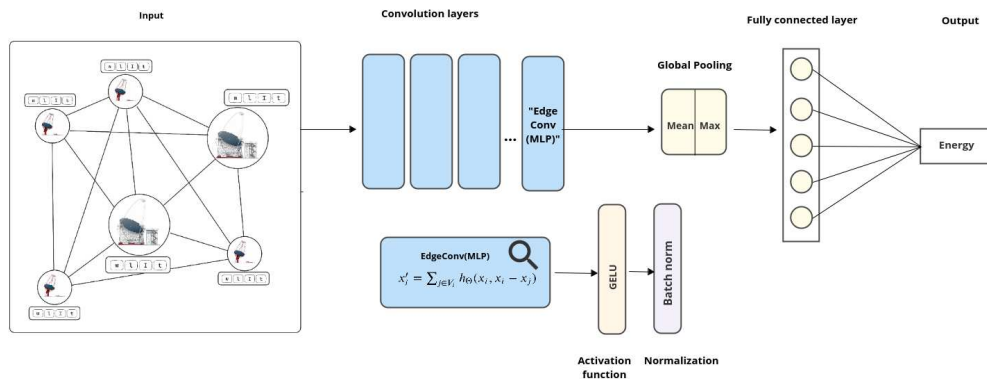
Input

Convolution layers

Fully connected layer

Output

Global Pooling

"Edge Conv (MLP)"

...

Mean

Max

Energy

EdgeConv(MLP)

$x_i' = \sum_{j \in V_i} h_\Theta(x_i, x_i - x_j)$

GELU

Batch norm

Activation function

Normalization

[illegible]

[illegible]

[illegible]

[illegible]

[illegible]

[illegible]